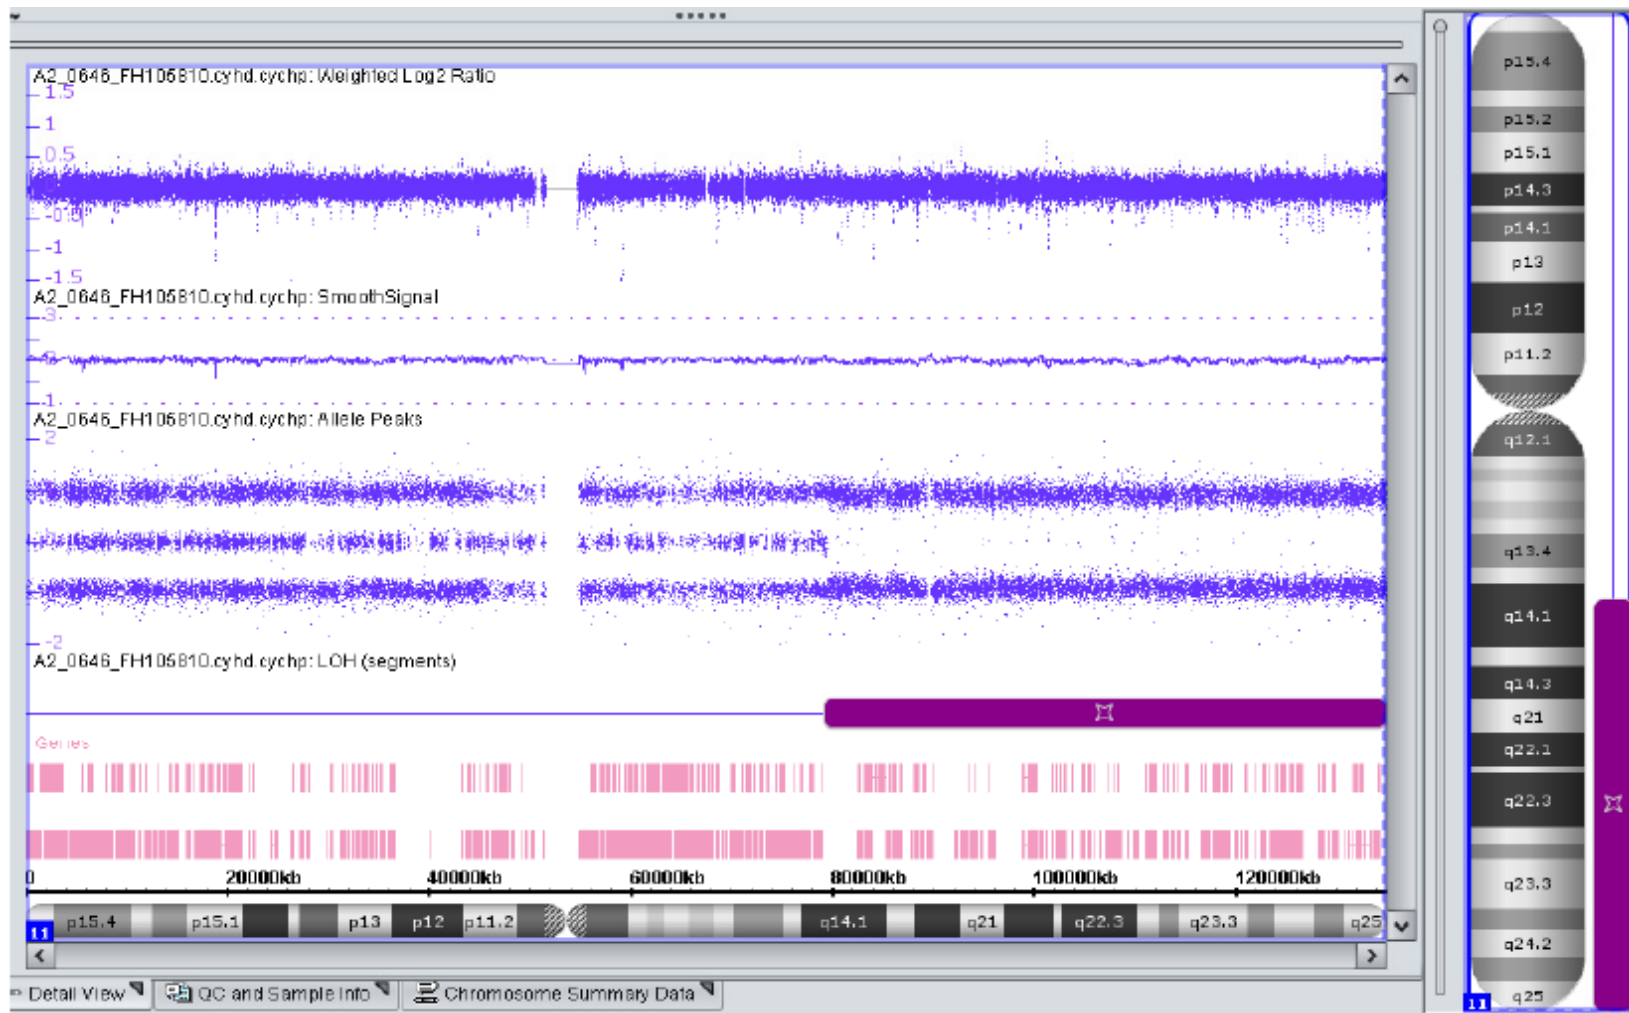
A2_0646_FH105810.cyhd.cychp: Weighted Log2 Ratio
1.5
1
0.5
-0.5
-1
-1.5
A2_0646_FH105810.cyhd.cychp: SmoothSignal
3
-1
A2_0646_FH105810.cyhd.cychp: Allele Peaks
2
-2
A2_0646_FH105810.cyhd.cychp: LOH (segments)
Genes
0
20000kb
40000kb
60000kb
80000kb
100000kb
120000kb
11
p15.4
p15.1
p13
p12
p11.2
q14.1
q21
q22.3
q23.3
q25
Detail View
QC and Sample Info
Chromosome Summary Data
p15.4
p15.2
p15.1
p14.3
p14.1
p13
p12
p11.2
q12.1
q13.4
q14.1
q14.3
q21
q22.1
q22.3
q23.3
q24.2
11
q25